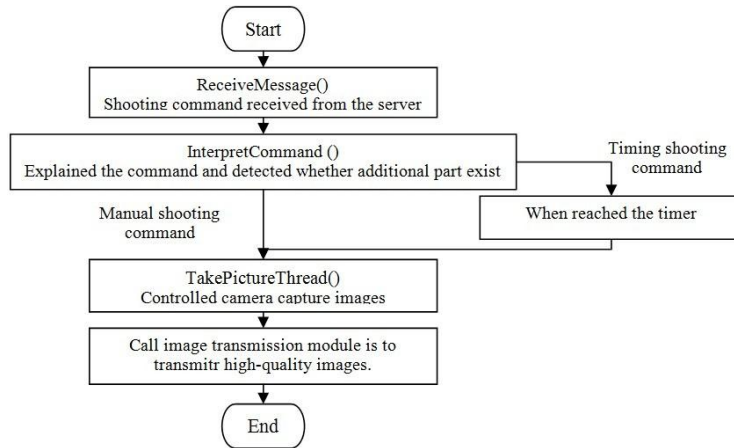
Start

ReceiveMessage()
Shooting command received from the server

InterpretCommand ()
Explained the command and detected whether additional part exist

Timing shooting command

Manual shooting command

When reached the timer

TakePictureThread()
Controlled camera capture images

Call image transmission module is to transmitr high-quality images.

End